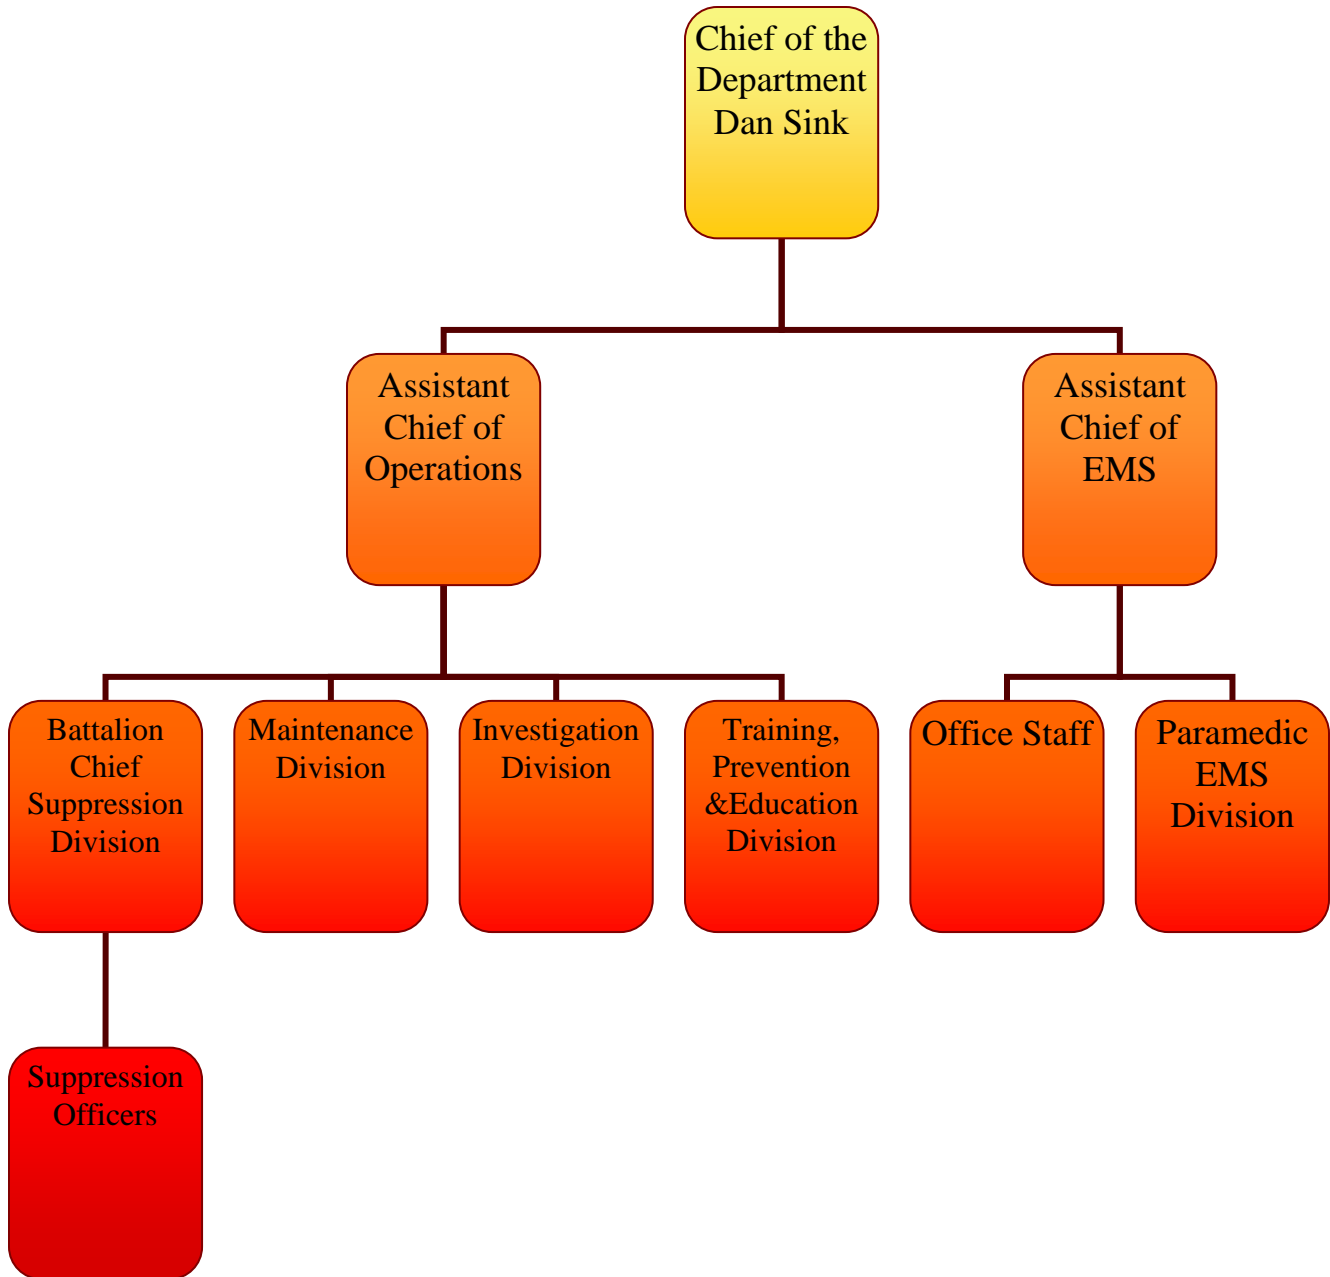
Chief of the Department Dan Sink

Assistant Chief of Operations

Assistant Chief of EMS

Battalion Chief Suppression Division

Maintenance Division

Investigation Division

Training, Prevention &Education Division

Office Staff

Paramedic EMS Division

Suppression Officers